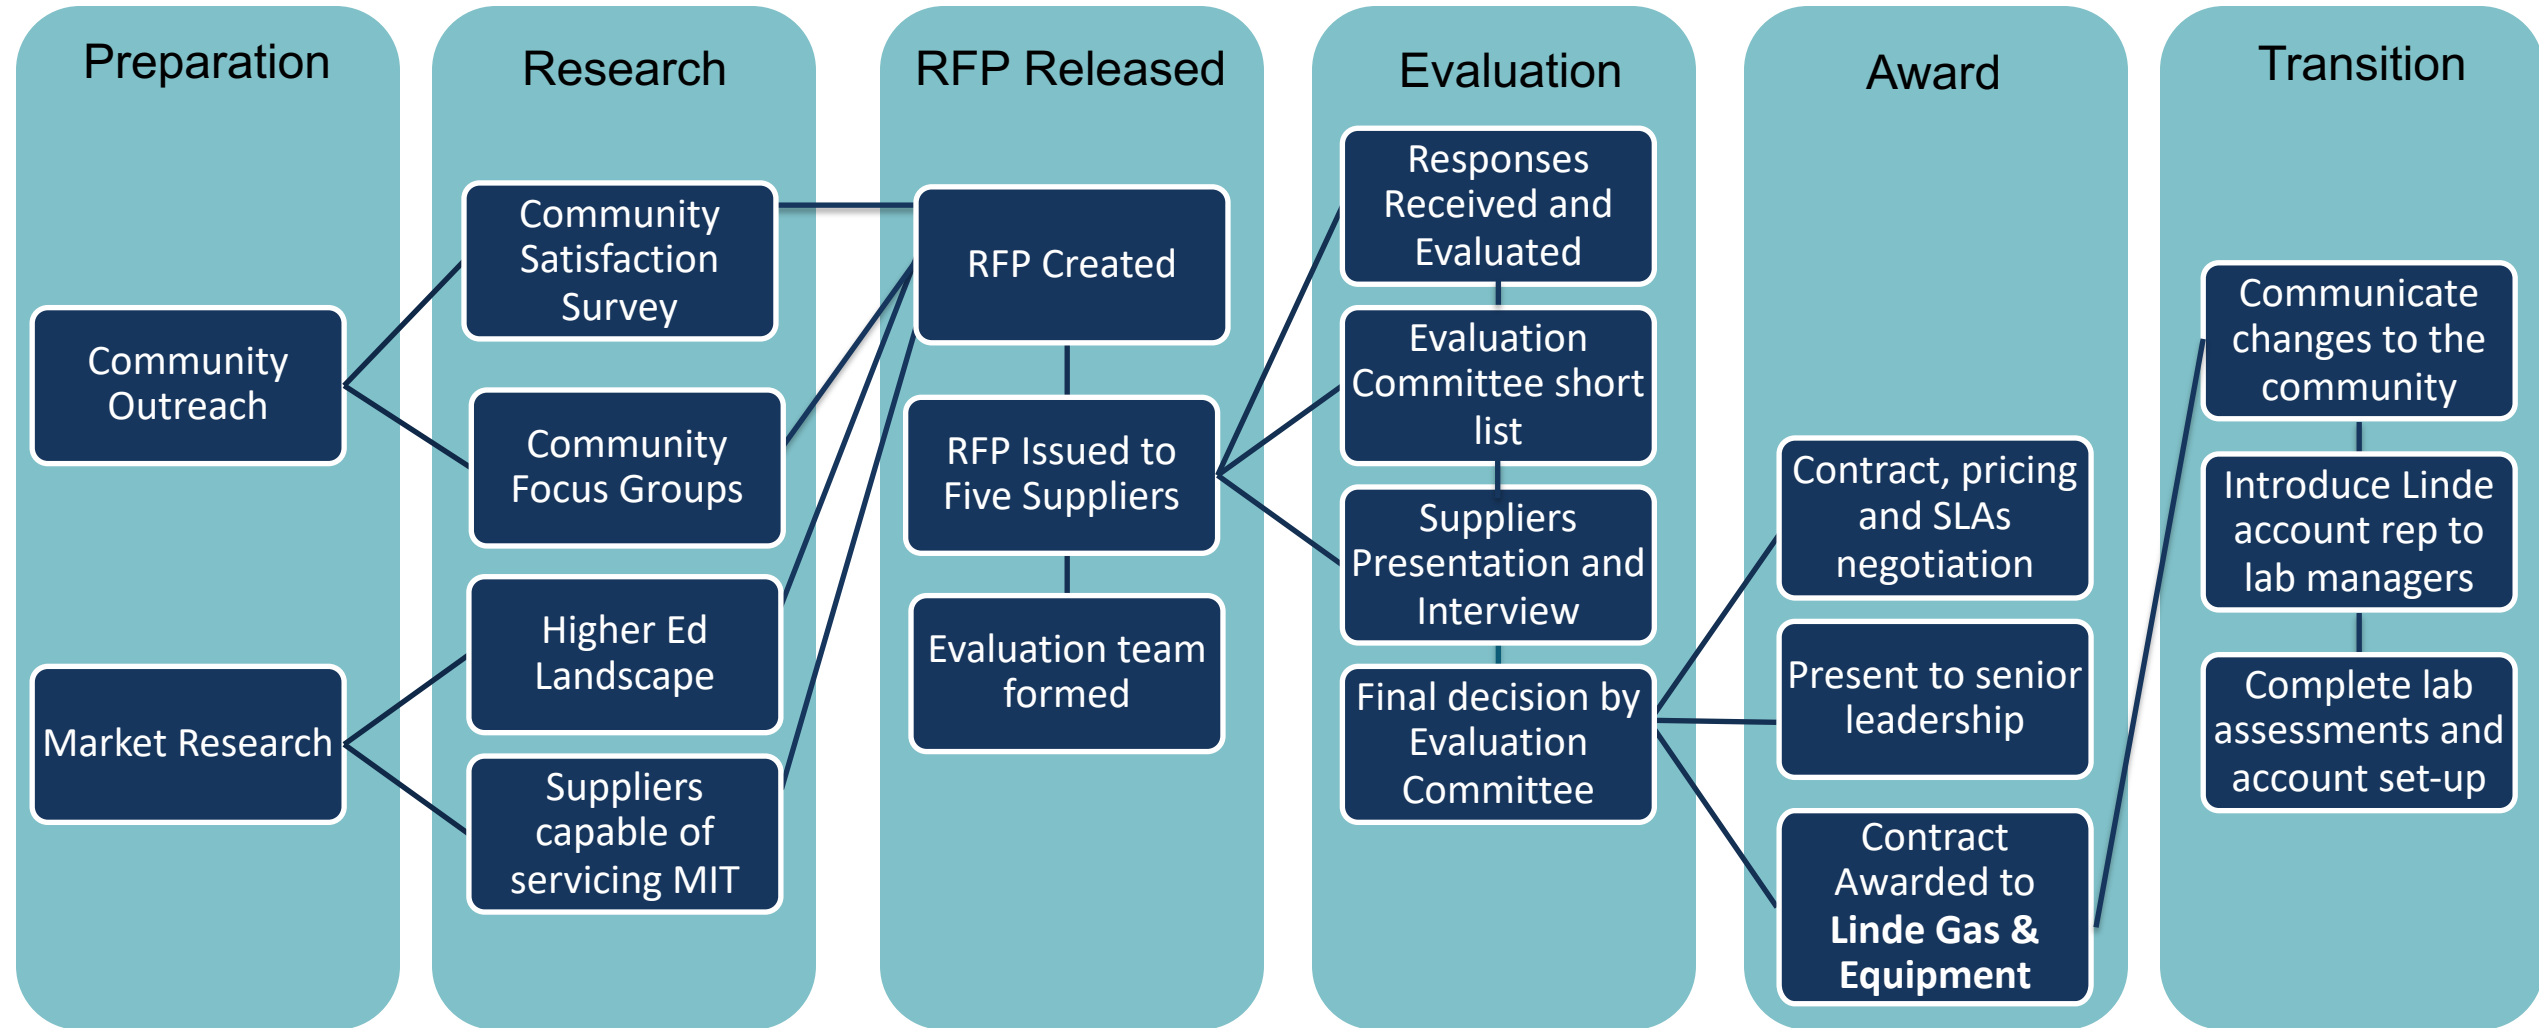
Preparation

Community Outreach

Market Research

Research

Community Satisfaction Survey

Community Focus Groups

Higher Ed Landscape

Suppliers capable of servicing MIT

RFP Released

RFP Created

RFP Issued to Five Suppliers

Evaluation team formed

Evaluation

Responses Received and Evaluated

Evaluation Committee short list

Suppliers Presentation and Interview

Final decision by Evaluation Committee

Award

Contract, pricing and SLAs negotiation

Present to senior leadership

Contract Awarded to **Linde Gas & Equipment**

Transition

Communicate changes to the community

Introduce Linde account rep to lab managers

Complete lab assessments and account set-up